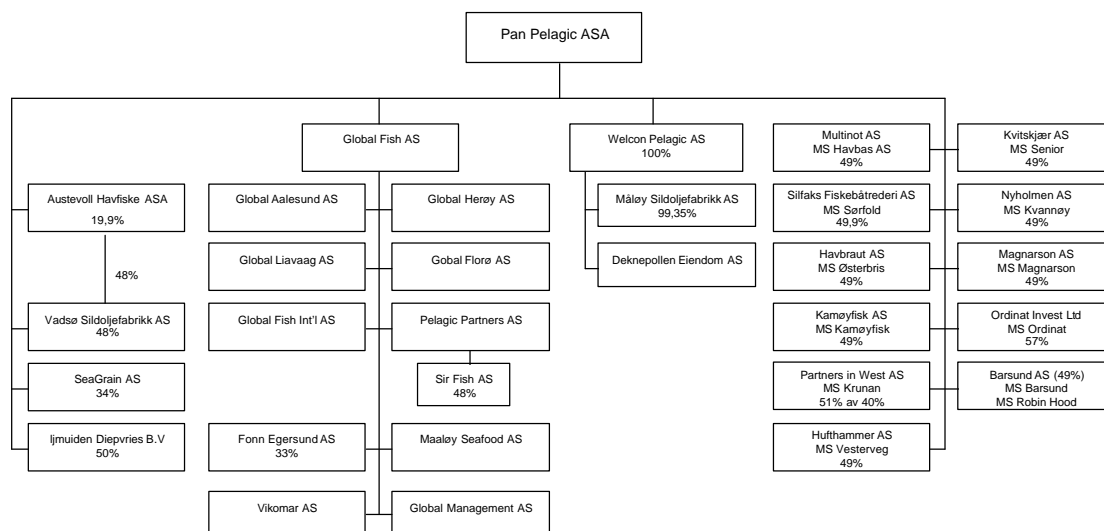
Pan Pelagic ASA

Austevoll Havfiske ASA
19,9%

48%

Vadsø Sildoljefabrikk AS
48%

SeaGrain AS
34%

Ijmuiden Diepvries B.V
50%

Global Fish AS

Global Aalesund AS

Global Herøy AS

Global Liavaag AS

Gobal Florø AS

Global Fish Int'l AS

Pelagic Partners AS

Sir Fish AS
48%

Fonn Egersund AS
33%

Maaløy Seafood AS

Vikomar AS

Global Management AS

Welcon Pelagic AS
100%

Måløy Sildoljefabrikk AS
99,35%

Deknepollen Eiendom AS

Multinot AS
MS Havbas AS
49%

Kvitskjær AS
MS Senior
49%

Silfaks Fiskebåtrederi AS
MS Sørfold
49,9%

Nyholmen AS
MS Kvannøy
49%

Havbraut AS
MS Østerbris
49%

Magnarson AS
MS Magnarson
49%

Kamøyfisk AS
MS Kamøyfisk
49%

Ordinat Invest Ltd
MS Ordinat
57%

Partners in West AS
MS Krunan
51% av 40%

Barsund AS (49%)
MS Barsund
MS Robin Hood

Hufthammer AS
MS Vesterveg
49%